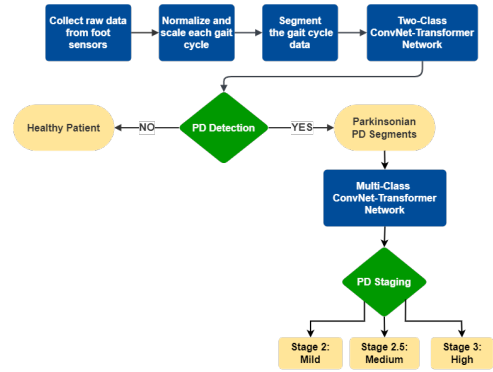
Collect raw data from foot sensors

Normalize and scale each gait cycle

Segment the gait cycle data

Two-Class ConvNet-Transformer Network

Healthy Patient

NO

PD Detection

YES

Parkinsonian PD Segments

Multi-Class ConvNet-Transformer Network

PD Staging

Stage 2: Mild

Stage 2.5: Medium

Stage 3: High